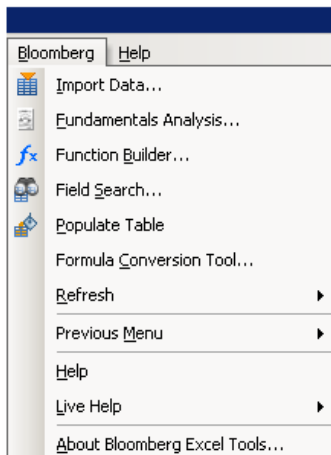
Bloomberg Help

Import Data...

Fundamentals Analysis...

Function Builder...

Field Search...

Populate Table

Formula Conversion Tool...

Refresh

Previous Menu

Help

Live Help

About Bloomberg Excel Tools...